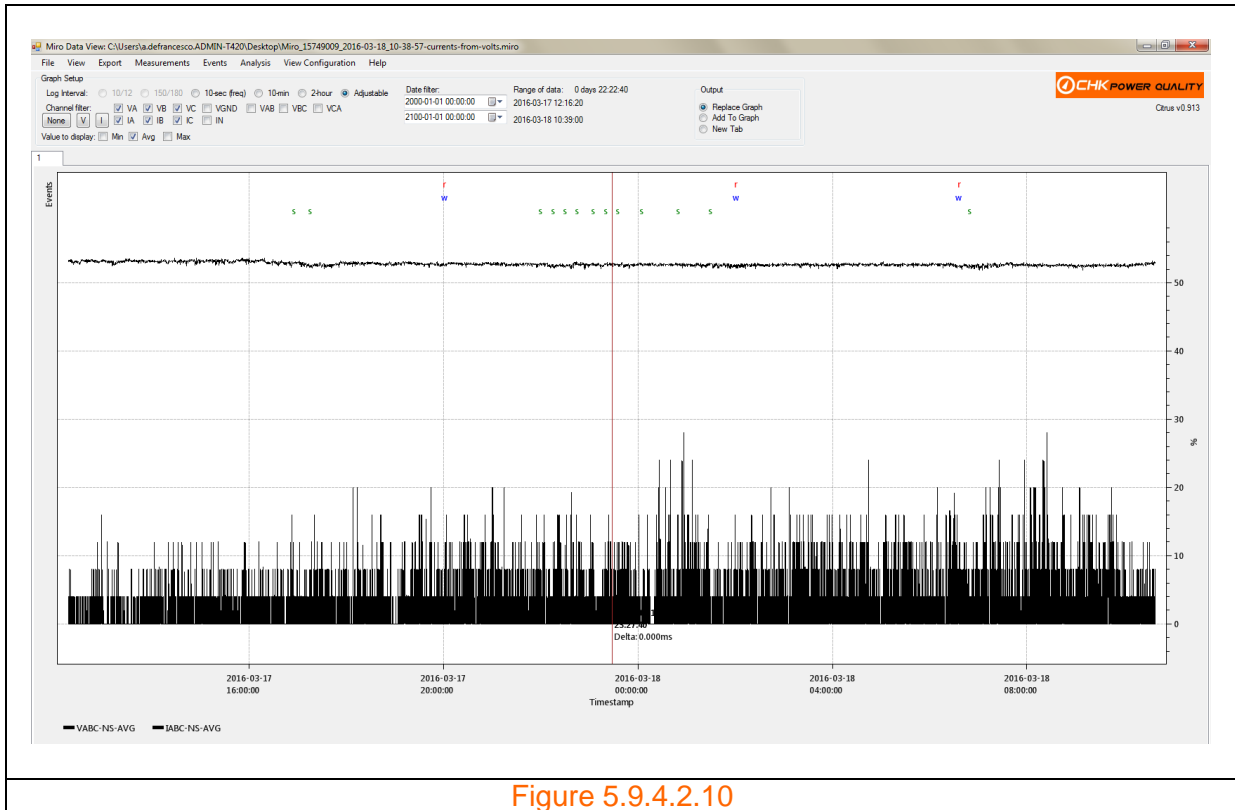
Miro Data View: C:\Users\a.defrancesco.ADMIN-T420\Desktop\Miro_15749009_2016-03-18_10-38-57-currents-from-volts.miro

File View Export Measurements Events Analysis View Configuration Help

Graph Setup
Log Interval: 10/12 150/180 10-sec (freq) 10-min 2-hour Adjustable
Channel filter: VA VB VC VGND VAB VBC VCA
None V I IA IB IC IN
Value to display: Min Avg Max

Date filter:
2000-01-01 00:00:00
2100-01-01 00:00:00

Range of data: 0 days 22:22:40
2016-03-17 12:16:20
2016-03-18 10:39:00

Output
Replace Graph
Add To Graph
New Tab

CHK POWER QUALITY
Citrus v0.913

1

Events

r r r
w w w
s s s s s s s s s s s s s s

50
40
30
20
10
0

%

23:27:40
Delta:0.000ms

2016-03-17 16:00:00
2016-03-17 20:00:00
2016-03-18 00:00:00
2016-03-18 04:00:00
2016-03-18 08:00:00
Timestamp

VABC-NS-AVG IABC-NS-AVG

Figure 5.9.4.2.10